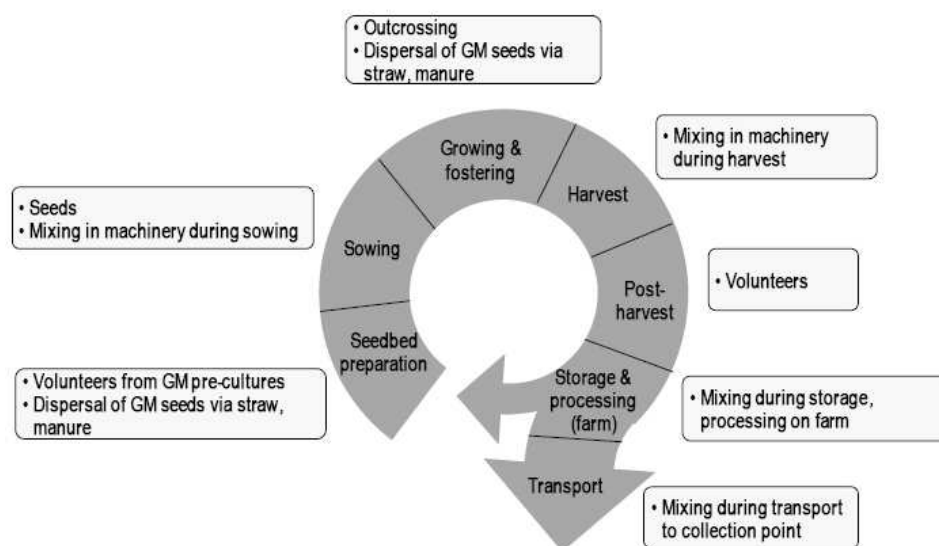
• Outcrossing
• Dispersal of GM seeds via straw, manure

Growing & fostering

• Mixing in machinery during harvest

Harvest

• Seeds
• Mixing in machinery during sowing

Sowing

Post-harvest

• Volunteers

Seedbed preparation

• Volunteers from GM pre-cultures
• Dispersal of GM seeds via straw, manure

Storage & processing (farm)

• Mixing during storage, processing on farm

Transport

• Mixing during transport to collection point